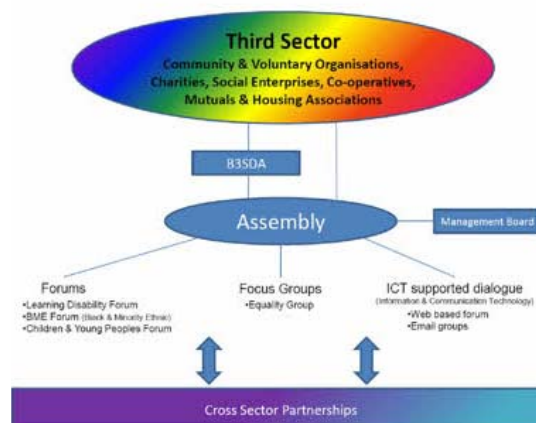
Third Sector
Community & Voluntary Organisations, Charities, Social Enterprises, Co-operatives, Mutuals & Housing Associations

B3SDA

Assembly

Management Board

Forums
•Learning Disability Forum
•BME Forum (Black & Minority Ethnic)
•Children & Young Peoples Forum

Focus Groups
•Equality Group

ICT supported dialogue
(Information & Communication Technology)
•Web based forum
•Email groups

Cross Sector Partnerships